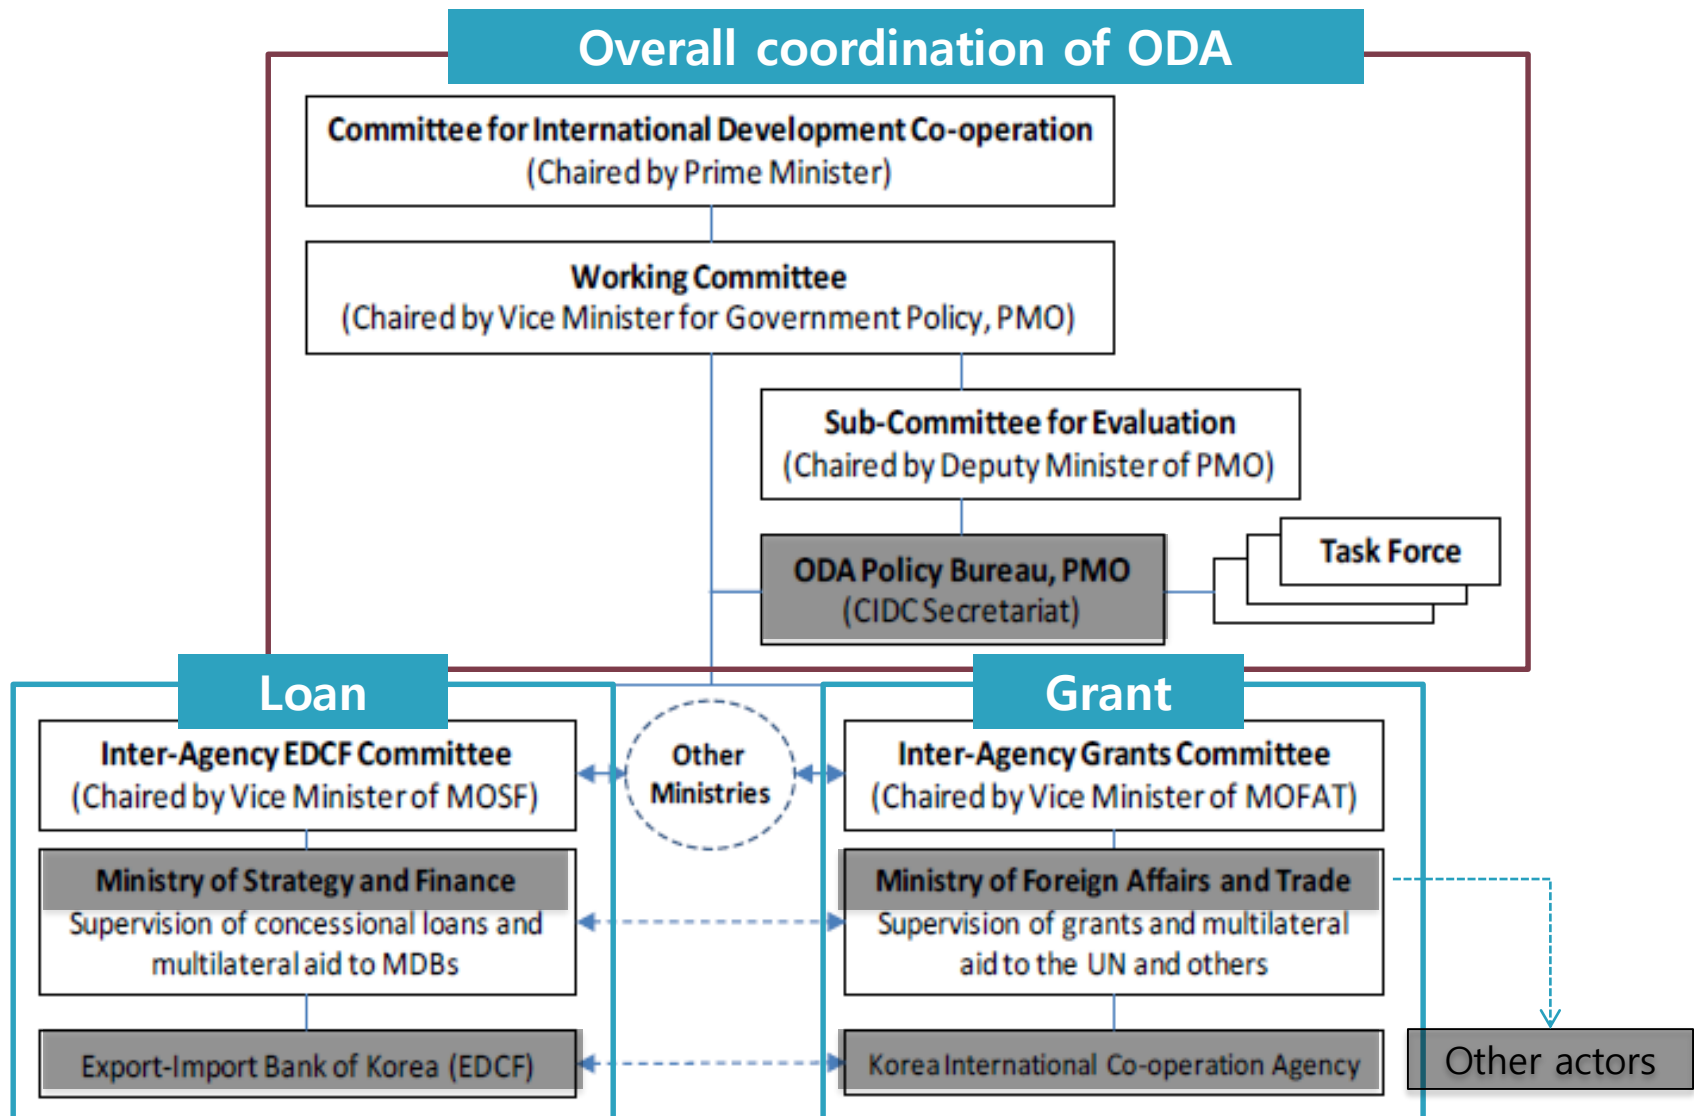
Overall coordination of ODA

Committee for International Development Co-operation
(Chaired by Prime Minister)

Working Committee
(Chaired by Vice Minister for Government Policy, PMO)

Sub-Committee for Evaluation
(Chaired by Deputy Minister of PMO)

ODA Policy Bureau, PMO
(CIDC Secretariat)

Task Force

Loan

Inter-Agency EDCF Committee
(Chaired by Vice Minister of MOSF)

Ministry of Strategy and Finance
Supervision of concessional loans and multilateral aid to MDBs

Export-Import Bank of Korea (EDCF)

Other Ministries

Grant

Inter-Agency Grants Committee
(Chaired by Vice Minister of MOFAT)

Ministry of Foreign Affairs and Trade
Supervision of grants and multilateral aid to the UN and others

Korea International Co-operation Agency

Other actors